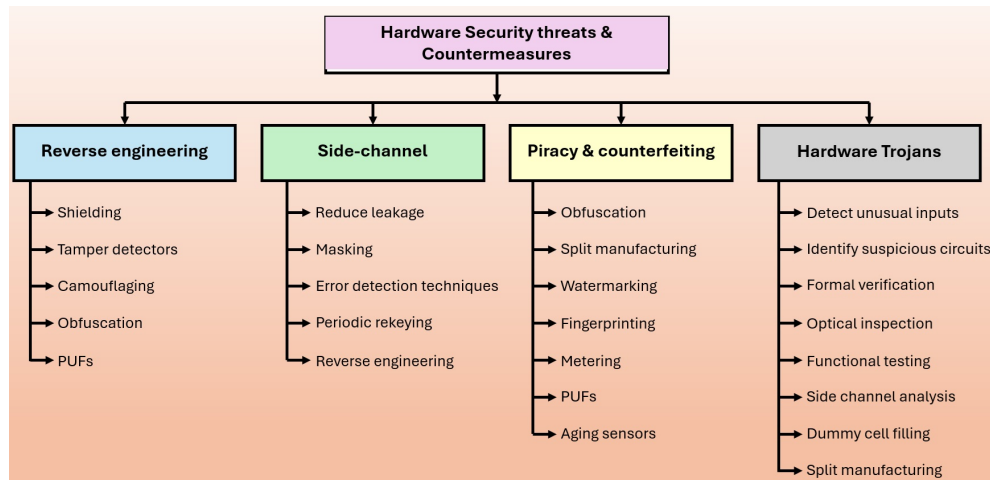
Hardware Security threats & Countermeasures

Reverse engineering
Shielding
Tamper detectors
Camouflaging
Obfuscation
PUFs

Side-channel
Reduce leakage
Masking
Error detection techniques
Periodic rekeying
Reverse engineering

Piracy & counterfeiting
Obfuscation
Split manufacturing
Watermarking
Fingerprinting
Metering
PUFs
Aging sensors

Hardware Trojans
Detect unusual inputs
Identify suspicious circuits
Formal verification
Optical inspection
Functional testing
Side channel analysis
Dummy cell filling
Split manufacturing